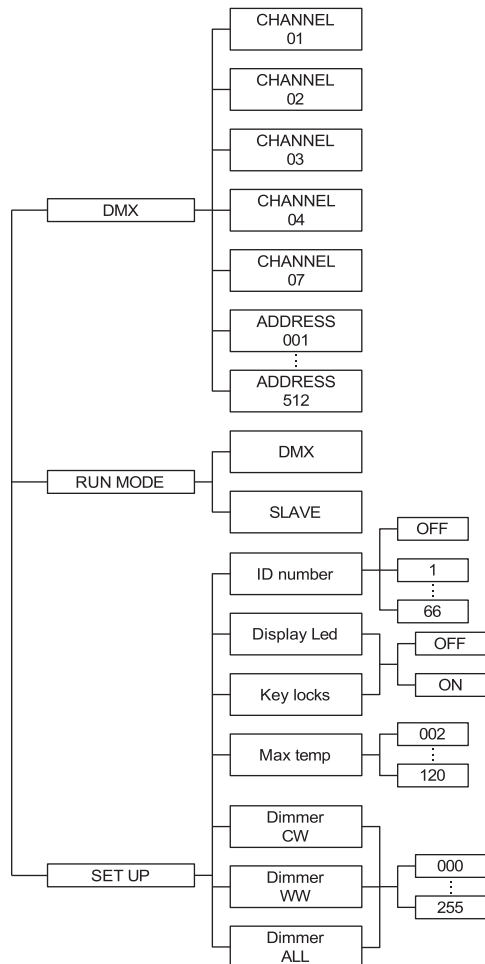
DMX

CHANNEL 01

CHANNEL 02

CHANNEL 03

CHANNEL 04

CHANNEL 07

ADDRESS 001

⋮

ADDRESS 512

RUN MODE

DMX

SLAVE

SET UP

ID number

OFF

1

⋮

66

Display Led

Key locks

OFF

ON

Max temp

002

⋮

120

Dimmer CW

Dimmer WW

Dimmer ALL

000

⋮

255